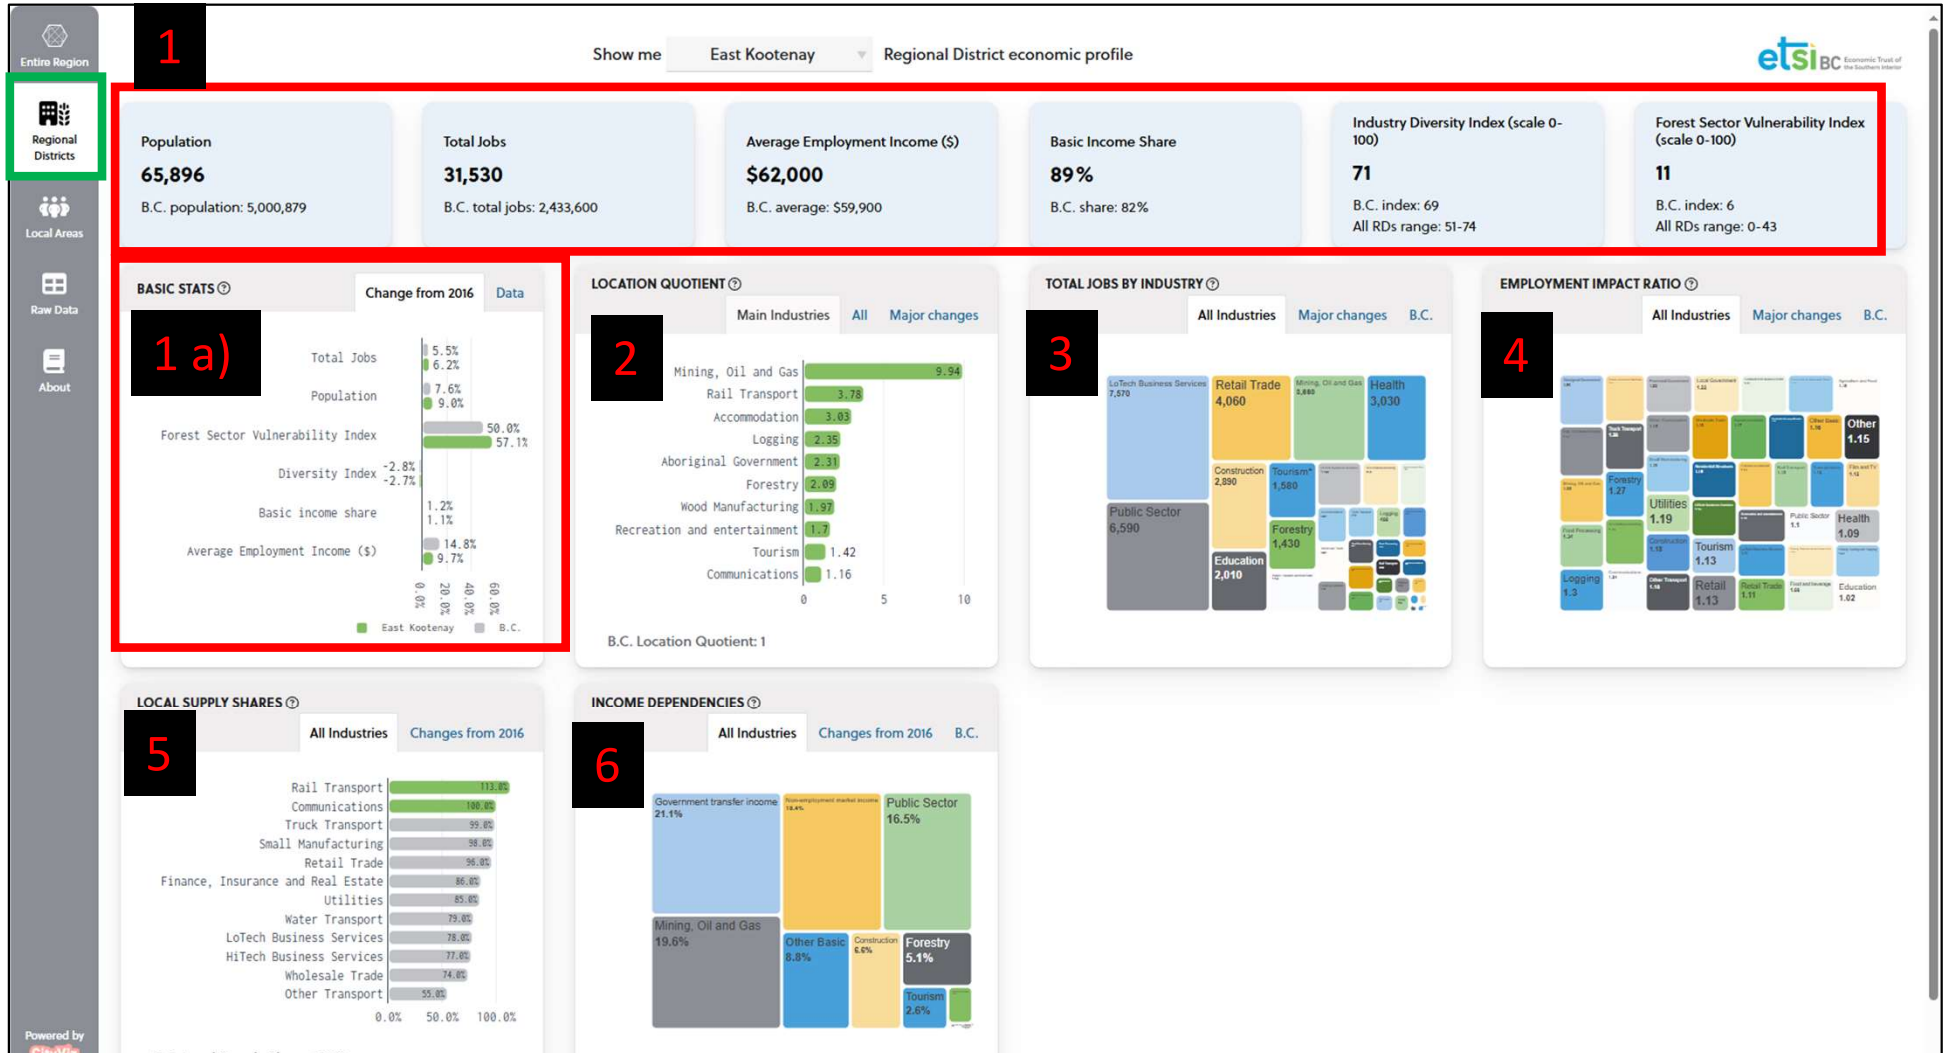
Entire Region

Regional Districts

Local Areas

Raw Data

About

Powered by

1

Show me East Kootenay Regional District economic profile

etsi BC

Population
65,896
B.C. population: 5,000,879

Total Jobs
31,530
B.C. total jobs: 2,433,600

Average Employment Income ($)
$62,000
B.C. average: $59,900

Basic Income Share
89%
B.C. share: 82%

Industry Diversity Index (scale 0-100)
71
B.C. index: 69
All RDs range: 51-74

Forest Sector Vulnerability Index (scale 0-100)
11
B.C. index: 6
All RDs range: 0-43

BASIC STATS

Change from 2016 Data

1 a)

| | |
|---|---|
| Total Jobs | 5.5% 6.2% |
| Population | 7.6% 9.0% |
| Forest Sector Vulnerability Index | 50.0% 57.1% |
| Diversity Index | -2.8% -2.7% |
| Basic income share | 1.2% 1.1% |
| Average Employment Income ($) | 14.8% 9.7% |

0.0% 20.0% 40.0% 60.0%

East Kootenay B.C.

LOCATION QUOTIENT

Main Industries All Major changes

2

| | |
|---|---|
| Mining, Oil and Gas | 9.94 |
| Rail Transport | 3.78 |
| Accommodation | 3.03 |
| Logging | 2.35 |
| Aboriginal Government | 2.31 |
| Forestry | 2.09 |
| Wood Manufacturing | 1.97 |
| Recreation and entertainment | 1.7 |
| Tourism | 1.42 |
| Communications | 1.16 |

0 5 10

B.C. Location Quotient: 1

TOTAL JOBS BY INDUSTRY

All Industries Major changes B.C.

3

LoTech Business Services 7,570
Retail Trade 4,060
Mining, Oil and Gas 3,660
Health 3,030
Construction 2,890
Tourism 1,580
Public Sector 6,590
Forestry 1,430
Education 2,010

EMPLOYMENT IMPACT RATIO

All Industries Major changes B.C.

4

Other 1.15
Forestry 1.27
Utilities 1.19
Health 1.09
Tourism 1.13
Logging 1.3
Retail 1.13
Education 1.02

LOCAL SUPPLY SHARES

All Industries Changes from 2016

5

| | |
|---|---|
| Rail Transport | 113.0% |
| Communications | 100.0% |
| Truck Transport | 99.0% |
| Small Manufacturing | 98.0% |
| Retail Trade | 96.0% |
| Finance, Insurance and Real Estate | 86.0% |
| Utilities | 85.0% |
| Water Transport | 79.0% |
| LoTech Business Services | 78.0% |
| HiTech Business Services | 77.0% |
| Wholesale Trade | 74.0% |
| Other Transport | 55.0% |

0.0% 50.0% 100.0%

INCOME DEPENDENCIES

All Industries Changes from 2016 B.C.

6

Government transfer income 21.1%
Non-employment market income 18.4%
Public Sector 16.5%
Mining, Oil and Gas 19.6%
Other Basic 8.8%
Construction 6.6%
Forestry 5.1%
Tourism 2.6%